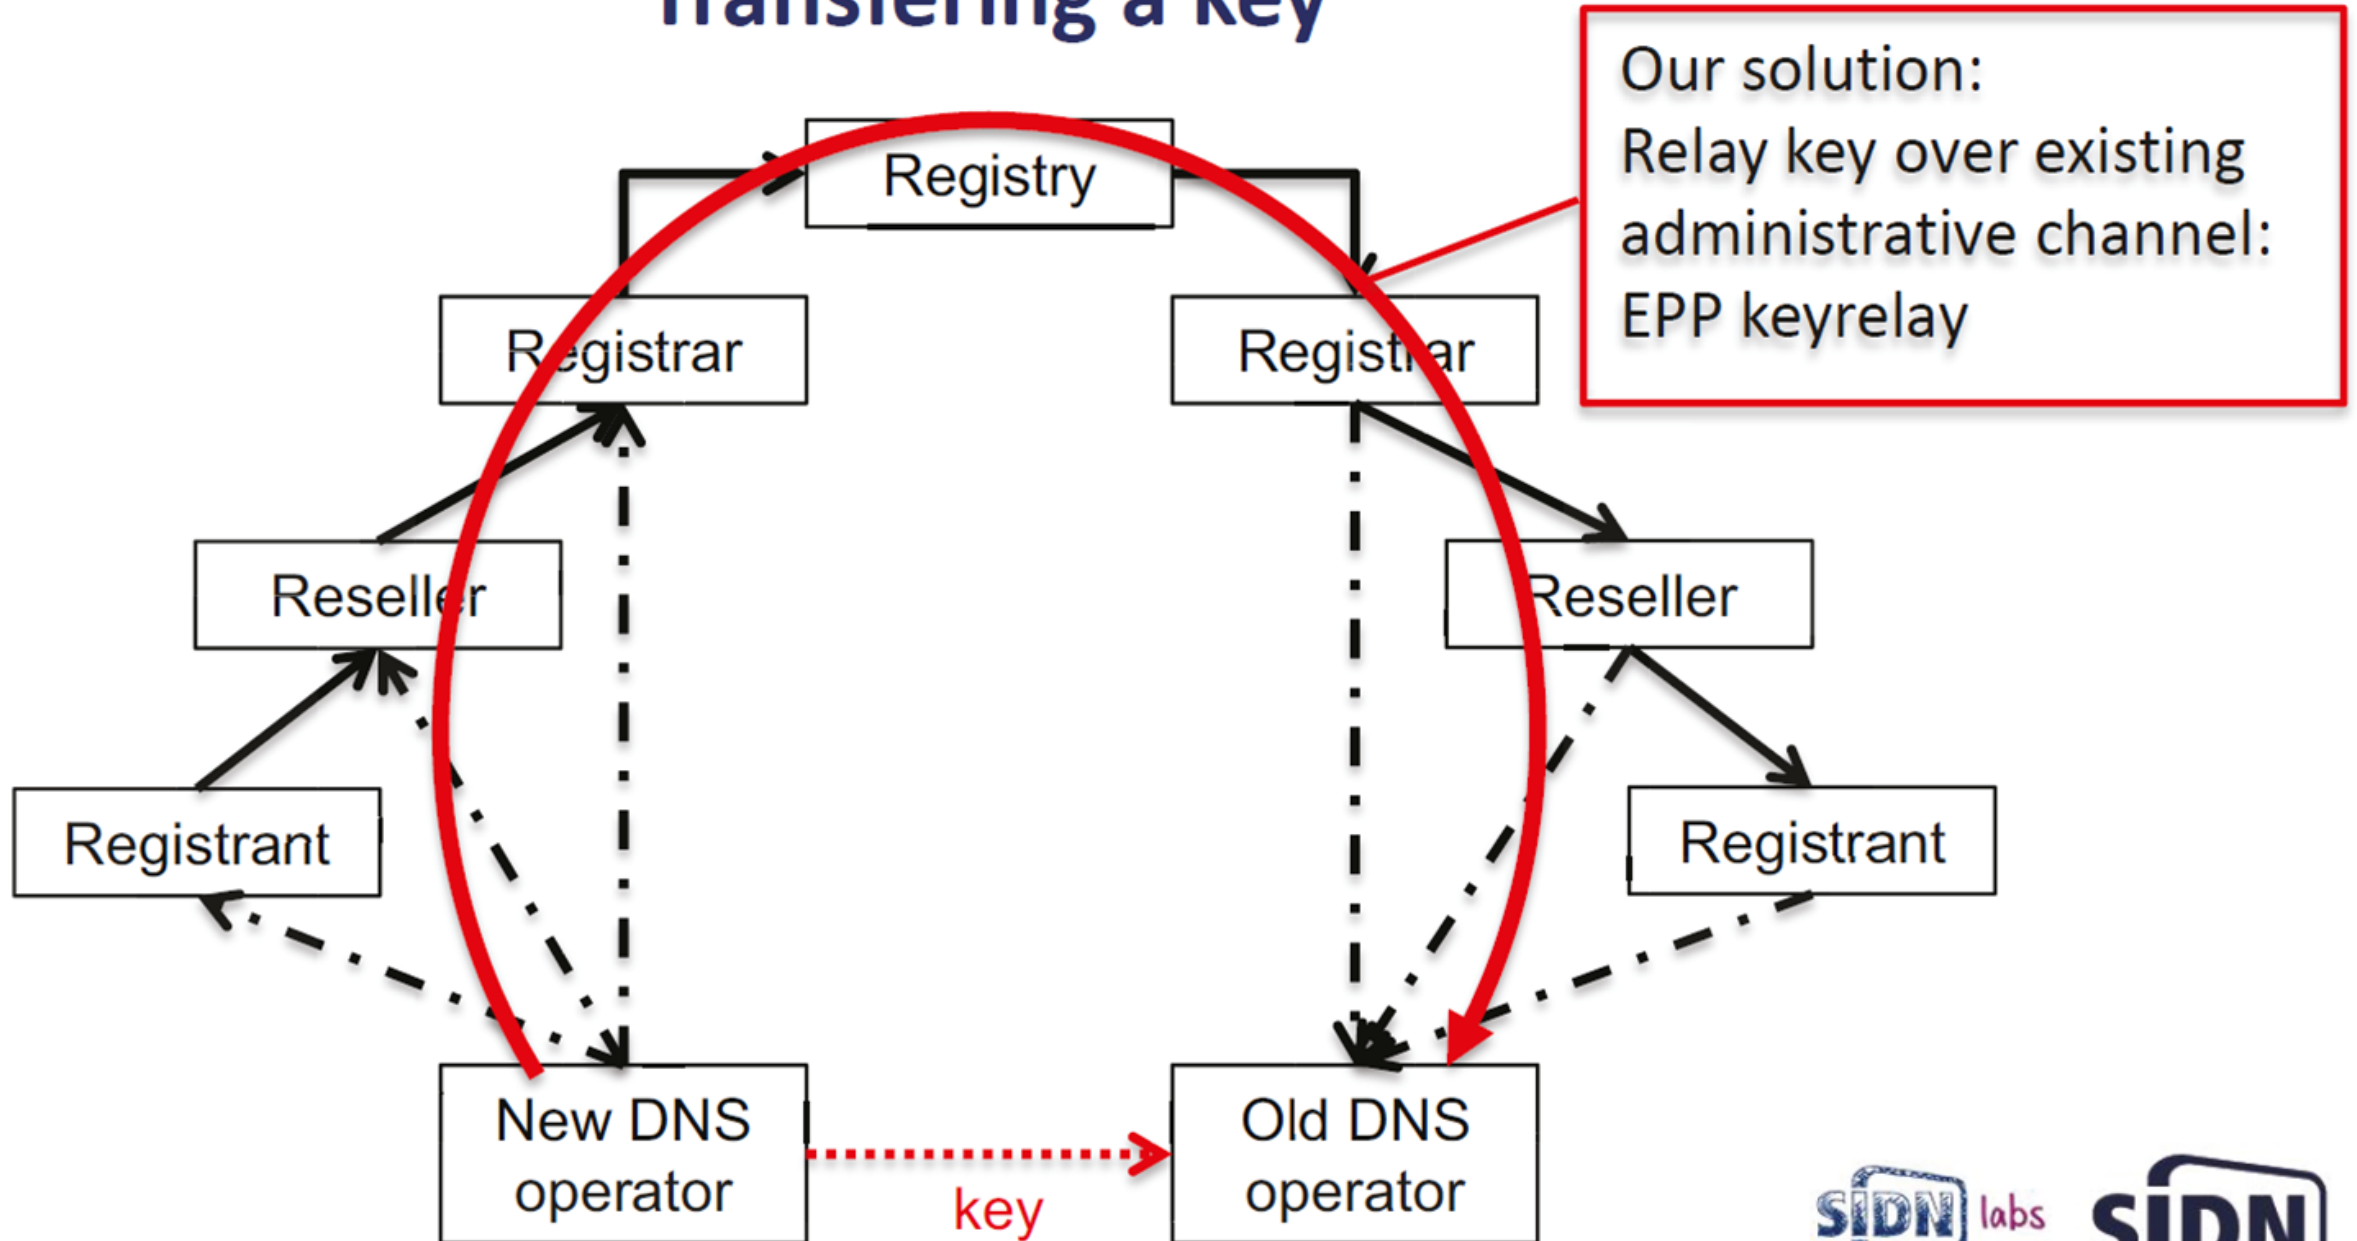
Transferring a key

Our solution:
Relay key over existing administrative channel:
EPP keyrelay

Registry

Registrar

Registrar

Reseller

Reseller

Registrant

Registrant

New DNS operator

key

Old DNS operator

SIDN labs

SIDN